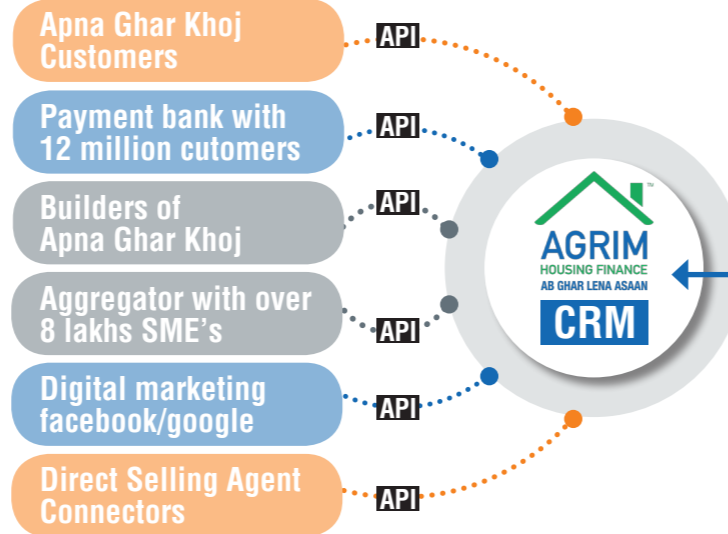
Apna Ghar Khoj Customers

API

Payment bank with 12 million cutomers

API

Builders of Apna Ghar Khoj

API

Aggregator with over 8 lakhs SME's

API

Digital marketing facebook/google

API

Direct Selling Agent Connectors

API

TM

AGRIM
HOUSING FINANCE
AB GHAR LENA ASAAN

CRM